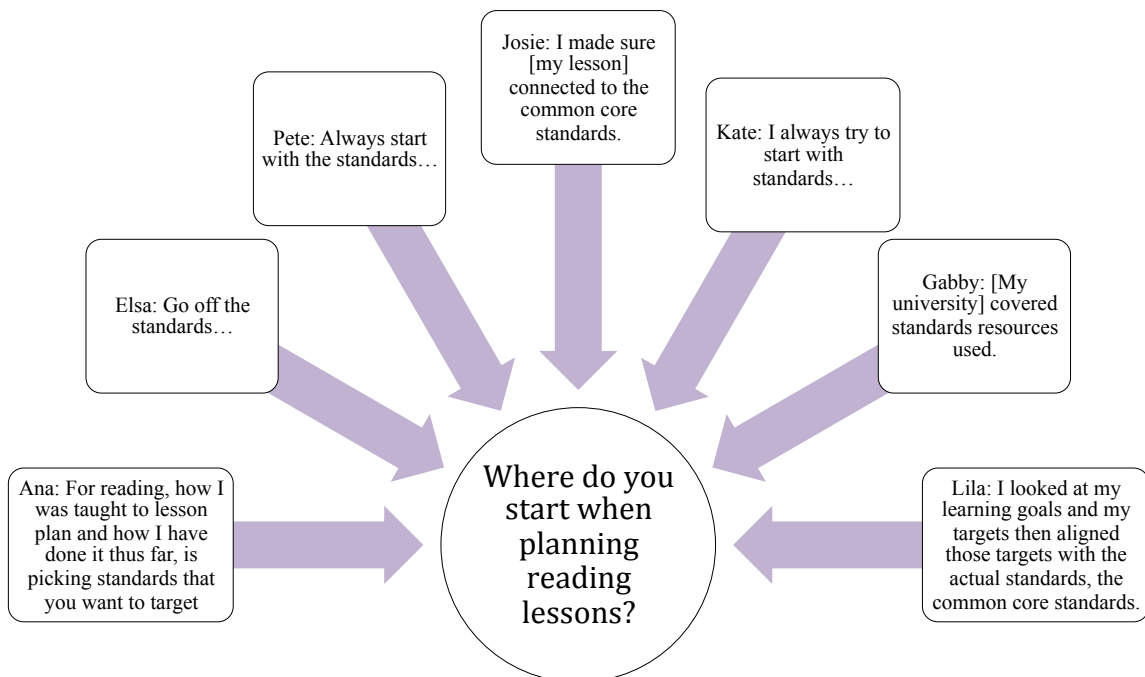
Josie: I made sure [my lesson] connected to the common core standards.

Pete: Always start with the standards…

Kate: I always try to start with standards…

Elsa: Go off the standards…

Gabby: [My university] covered standards resources used.

Ana: For reading, how I was taught to lesson plan and how I have done it thus far, is picking standards that you want to target

Where do you start when planning reading lessons?

Lila: I looked at my learning goals and my targets then aligned those targets with the actual standards, the common core standards.